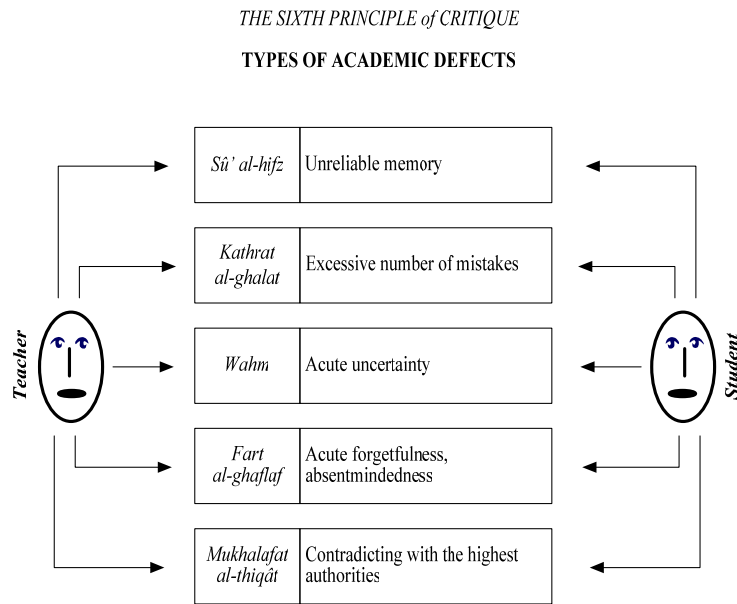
THE SIXTH PRINCIPLE of CRITIQUE

TYPES OF ACADEMIC DEFECTS

Teacher

Student

| | |
|---|---|
| Sû' al-hifz | Unreliable memory |
| Kathrat al-ghalat | Excessive number of mistakes |
| Wahm | Acute uncertainty |
| Fart al-ghaflaf | Acute forgetfulness, absentmindedness |
| Mukhalafat al-thiqât | Contradicting with the highest authorities |